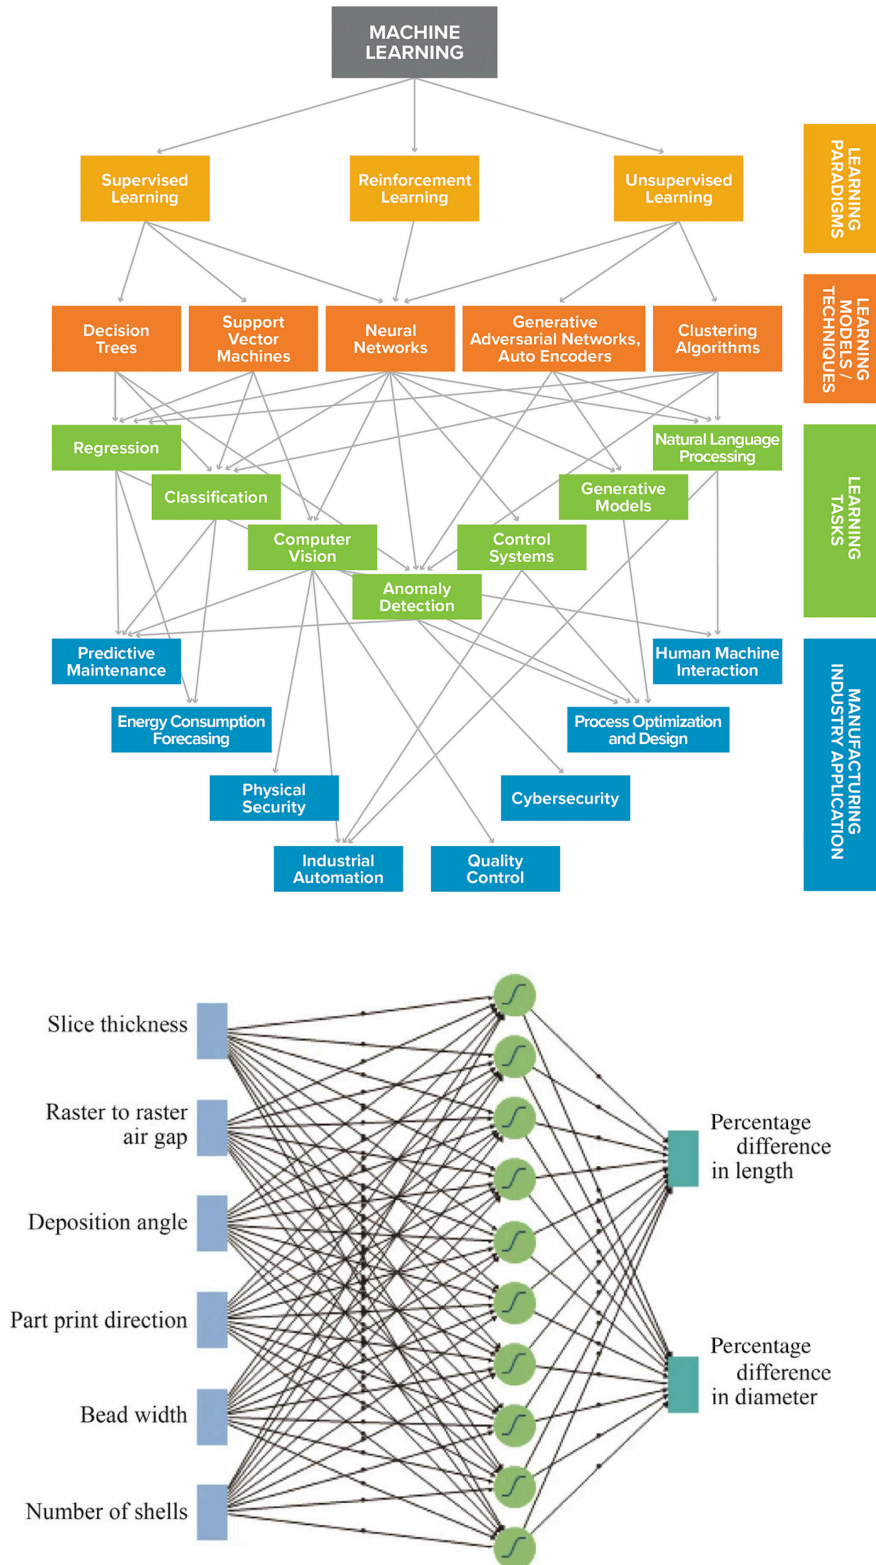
MACHINE LEARNING

Supervised Learning

Reinforcement Learning

Unsupervised Learning

LEARNING PARADIGMS

Decision Trees

Support Vector Machines

Neural Networks

Generative Adversarial Networks, Auto Encoders

Clustering Algorithms

LEARNING MODELS / TECHNIQUES

Regression

Natural Language Processing

Classification

Generative Models

Computer Vision

Control Systems

Anomaly Detection

LEARNING TASKS

Predictive Maintenance

Human Machine Interaction

Energy Consumption Forecasing

Process Optimization and Design

Physical Security

Cybersecurity

Industrial Automation

Quality Control

MANUFACTURING INDUSTRY APPLICATION

Slice thickness

Raster to raster air gap

Deposition angle

Part print direction

Bead width

Number of shells

Percentage difference in length

Percentage difference in diameter